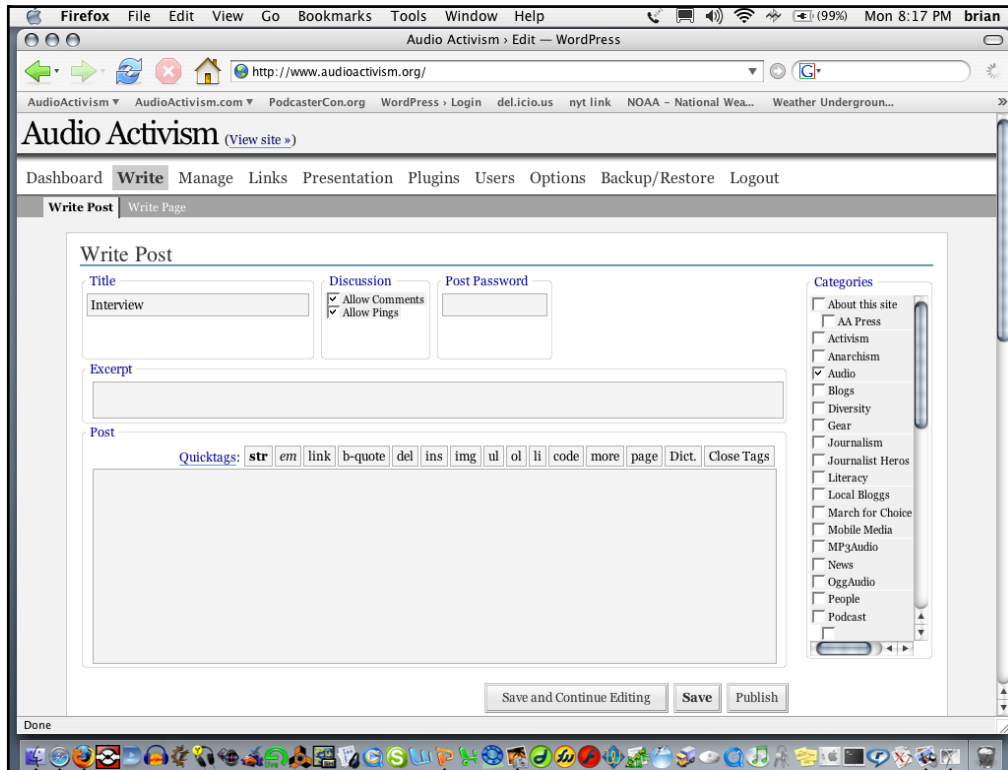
Firefox File Edit View Go Bookmarks Tools Window Help (99%) Mon 8:17 PM brian

Audio Activism › Edit — WordPress

http://www.audioactivism.org/

AudioActivism ▾ AudioActivism.com ▾ PodcasterCon.org WordPress › Login del.icio.us nyt link NOAA - National Wea... Weather Undergroun...

Audio Activism (View site »)

Dashboard Write Manage Links Presentation Plugins Users Options Backup/Restore Logout

Write Post Write Page

Write Post

Title
Interview

Discussion
Allow Comments
Allow Pings

Post Password

Categories
About this site
AA Press
Activism
Anarchism
Audio
Blogs
Diversity
Gear
Journalism
Journalist Heros
Literacy
Local Bloggs
March for Choice
Mobile Media
MP3Audio
News
OggAudio
People
Podcast

Excerpt

Post

Quicktags: str em link b-quote del ins img ul ol li code more page Dict. Close Tags

Save and Continue Editing Save Publish

Done